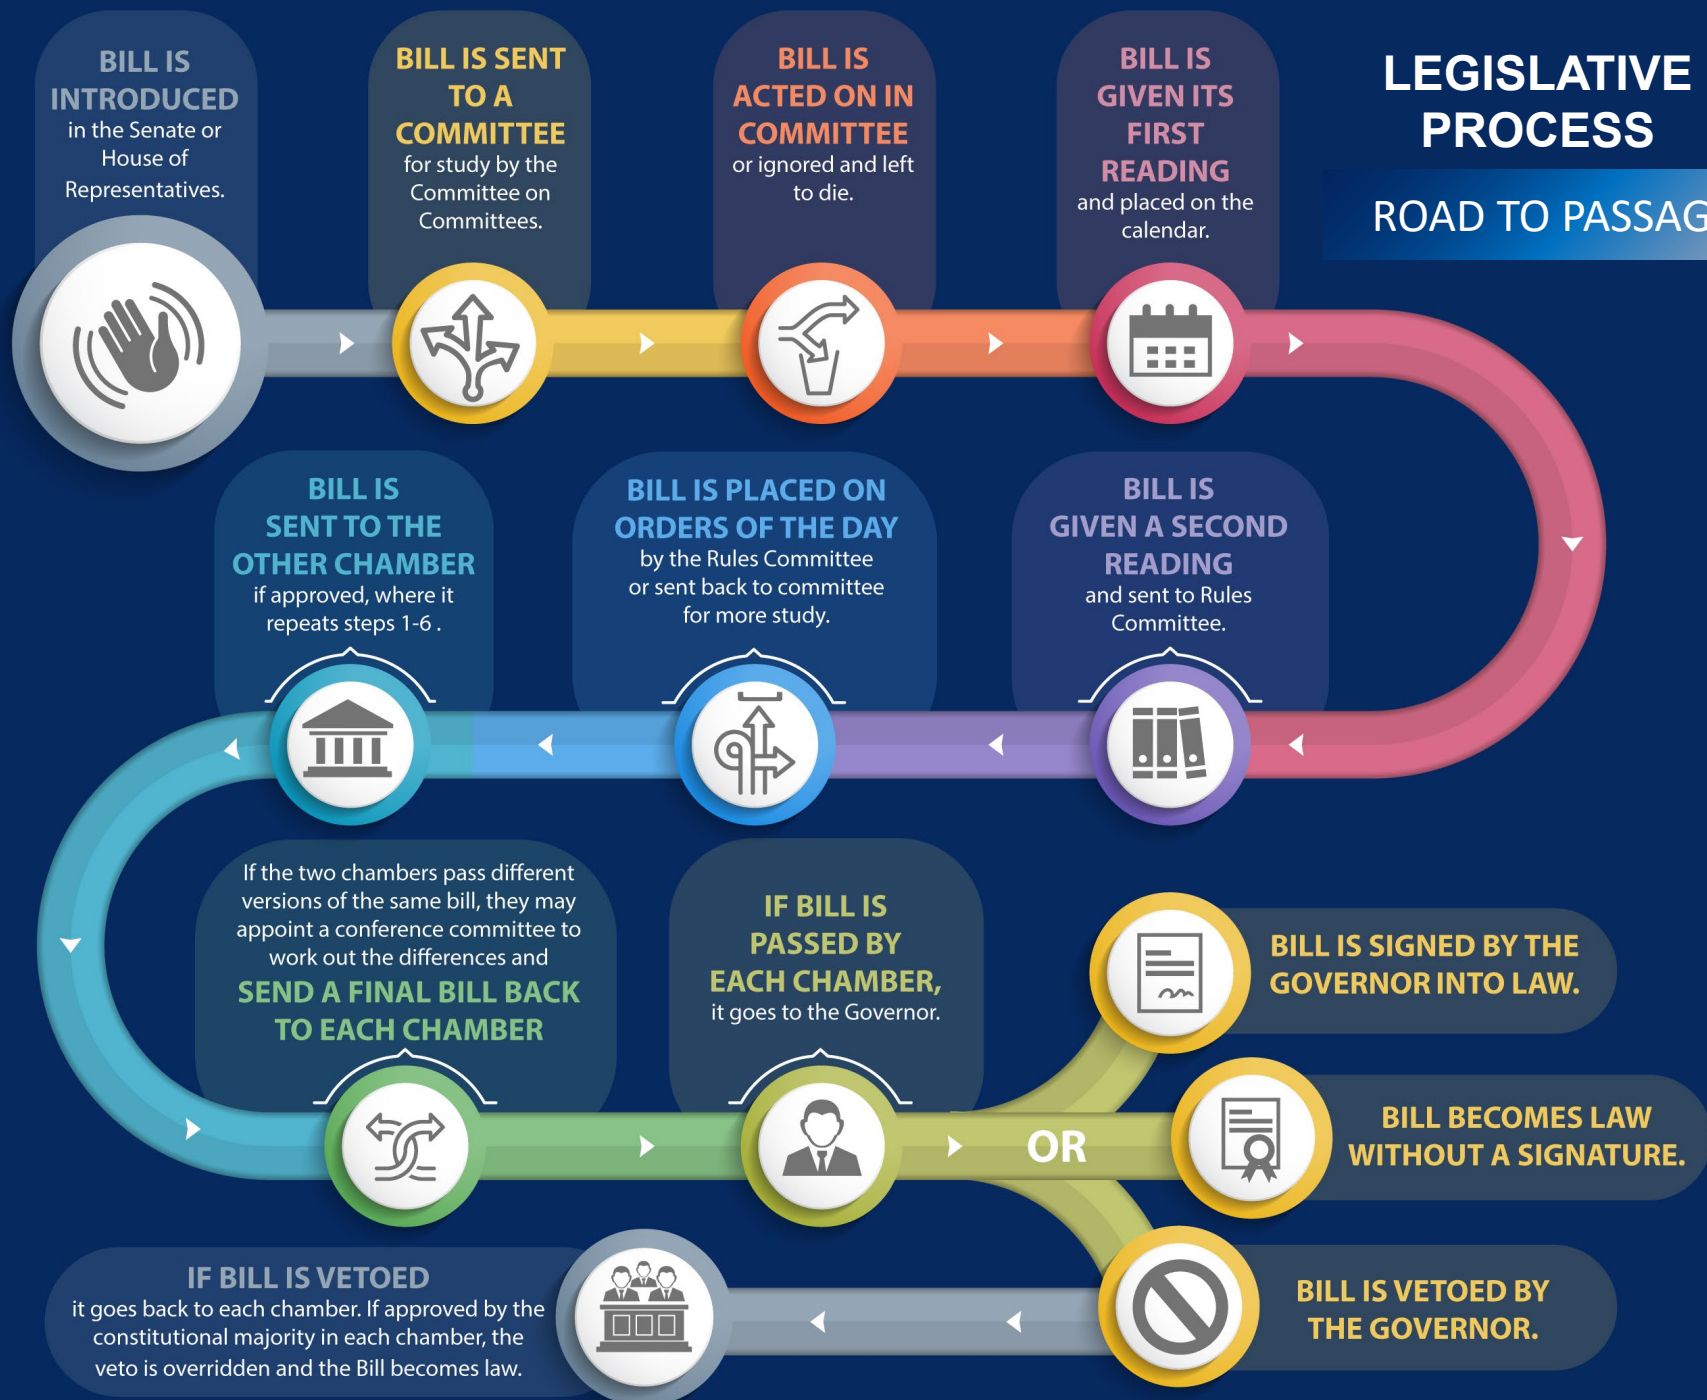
LEGISLATIVE PROCESS

ROAD TO PASSAG

BILL IS INTRODUCED in the Senate or House of Representatives.

BILL IS SENT TO A COMMITTEE for study by the Committee on Committees.

BILL IS ACTED ON IN COMMITTEE or ignored and left to die.

BILL IS GIVEN ITS FIRST READING and placed on the calendar.

BILL IS SENT TO THE OTHER CHAMBER if approved, where it repeats steps 1-6 .

BILL IS PLACED ON ORDERS OF THE DAY by the Rules Committee or sent back to committee for more study.

BILL IS GIVEN A SECOND READING and sent to Rules Committee.

If the two chambers pass different versions of the same bill, they may appoint a conference committee to work out the differences and SEND A FINAL BILL BACK TO EACH CHAMBER

IF BILL IS PASSED BY EACH CHAMBER, it goes to the Governor.

BILL IS SIGNED BY THE GOVERNOR INTO LAW.

OR

BILL BECOMES LAW WITHOUT A SIGNATURE.

IF BILL IS VETOED it goes back to each chamber. If approved by the constitutional majority in each chamber, the veto is overridden and the Bill becomes law.

BILL IS VETOED BY THE GOVERNOR.